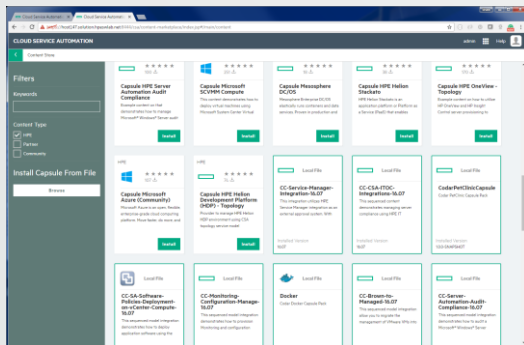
Cloud Service Automation | Cloud Service Automation

CLOUD SERVICE AUTOMATION

admin | Help

Content Store

Filters

Keywords

Content Type

HPE

Partner

Community

Install Capsule From File

Browse

Capsule HPE Server Automation Audit Compliance

Capsule Microsoft SCVMM Compute

Capsule Mesosphere DC/OS

Capsule HPE Helion Stackato

Capsule HPE OneView - Topology

Install

Install

Install

Install

Install

HPE

Capsule Microsoft Azure (Community)

Capsule HPE Helion Development Platform (HDP) - Topology

Install

Install

Local File

CC-Service-Manager-Integration-16.07

Local File

CC-CSA-ITOC-Integrations-16.07

Local File

CodarPetClinicCapsule

Codar PetClinic Capsule Pack

Local File

CC-SA-Software-Policies-Deployment-on-vCenter-Compute-16.07

Local File

CC-Monitoring-Configuration-Manage-16.07

Local File

Docker

Codar Docker Capsule Pack

Local File

CC-Brown-to-Managed-16.07

Local File

CC-Server-Automation-Audit-Compliance-16.07